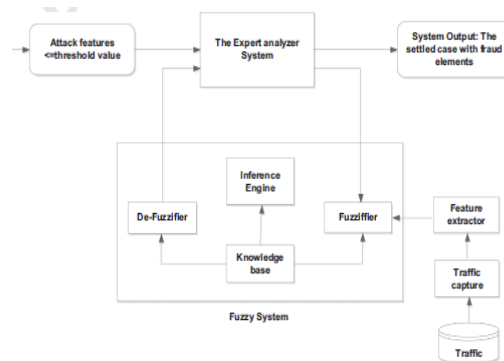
Attack features <=threshold value

The Expert analyzer System

System Output: The settled case with fraud elements

Inference Engine

De-Fuzzifier

Fuzziffier

Knowledge base

Feature extractor

Traffic capture

Fuzzy System

Traffic